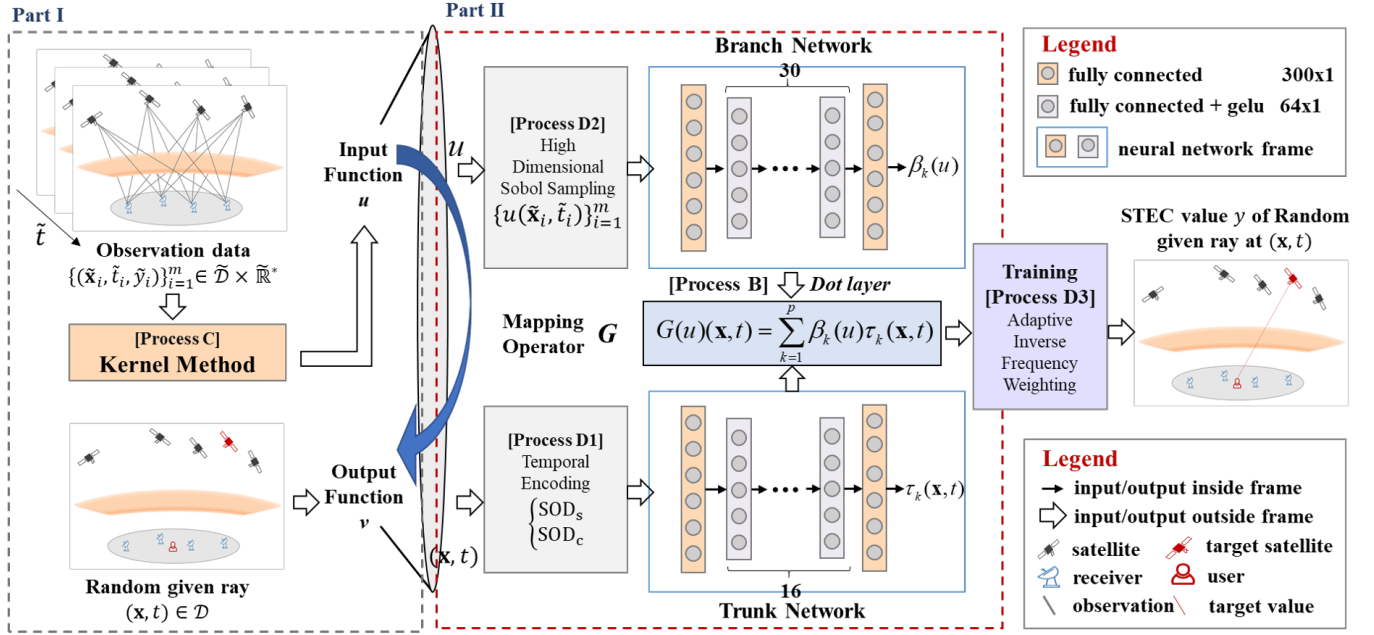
Part I

Part II

$\tilde{t}$

Observation data
$\{(\tilde{\mathbf{x}}_i, \tilde{t}_i, \tilde{y}_i)\}_{i=1}^m \in \widetilde{\mathcal{D}} \times \widetilde{\mathbb{R}}^*$

[Process C]
Kernel Method

Input Function
$u$

Random given ray
$(\mathbf{x}, t) \in \mathcal{D}$

Output Function
$v$

$u$

$(\mathbf{x}, t)$

[Process D2]
High Dimensional Sobol Sampling
$\{u(\tilde{\mathbf{x}}_i, \tilde{t}_i)\}_{i=1}^m$

Branch Network

30

$\beta_k(u)$

[Process B] Dot layer

Mapping Operator $G$

$G(u)(\mathbf{x},t) = \sum_{k=1}^{p} \beta_k(u)\tau_k(\mathbf{x},t)$

[Process D1]
Temporal Encoding
$\begin{cases} \text{SOD}_\text{s} \\ \text{SOD}_\text{c} \end{cases}$

$\tau_k(\mathbf{x},t)$

16

Trunk Network

Training
[Process D3]
Adaptive Inverse Frequency Weighting

Legend
fully connected 300x1
fully connected + gelu 64x1
neural network frame

STEC value $y$ of Random given ray at $(\mathbf{x}, t)$

Legend
input/output inside frame
input/output outside frame
satellite
target satellite
receiver
user
observation
target value